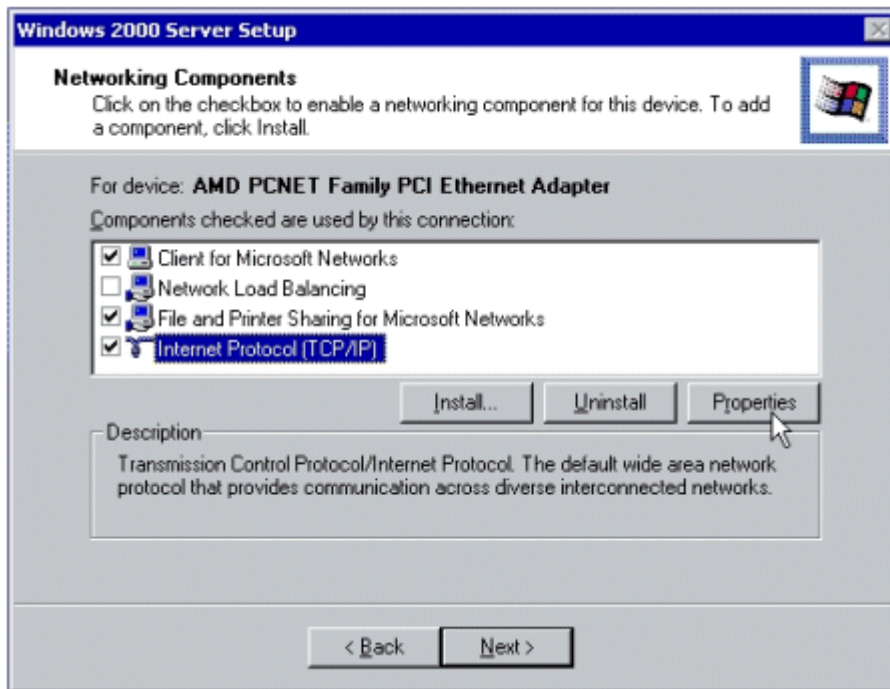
Windows 2000 Server Setup

Networking Components
Click on the checkbox to enable a networking component for this device. To add a component, click Install.

For device: AMD PCNET Family PCI Ethernet Adapter

Components checked are used by this connection:

Client for Microsoft Networks
Network Load Balancing
File and Printer Sharing for Microsoft Networks
Internet Protocol (TCP/IP)

Install...
Uninstall
Properties

Description
Transmission Control Protocol/Internet Protocol. The default wide area network protocol that provides communication across diverse interconnected networks.

< Back
Next >